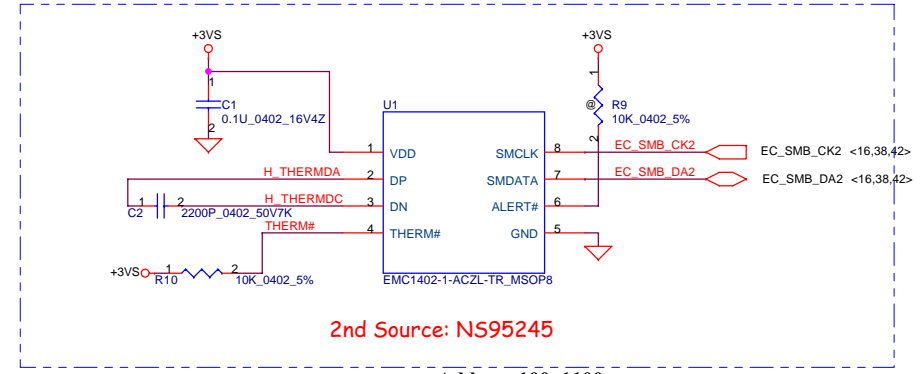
+3VS

1

C1
0.1U_0402_16V4Z

2

U1

1 VDD
2 DP
3 DN
4 THERM#

SMCLK 8
SMDATA 7
ALERT# 6
GND 5

EMC1402-1-ACZL-TR_MSOP8

H_THERMDA
H_THERMDC
THERM#

C2 1 2
2200P_0402_50V7K

+3VS 1 2
R10
10K_0402_5%

+3VS

1

@ R9
10K_0402_5%

2

EC_SMB_CK2
EC_SMB_DA2

EC_SMB_CK2 <16,38,42>
EC_SMB_DA2 <16,38,42>

2nd Source: NS95245

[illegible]